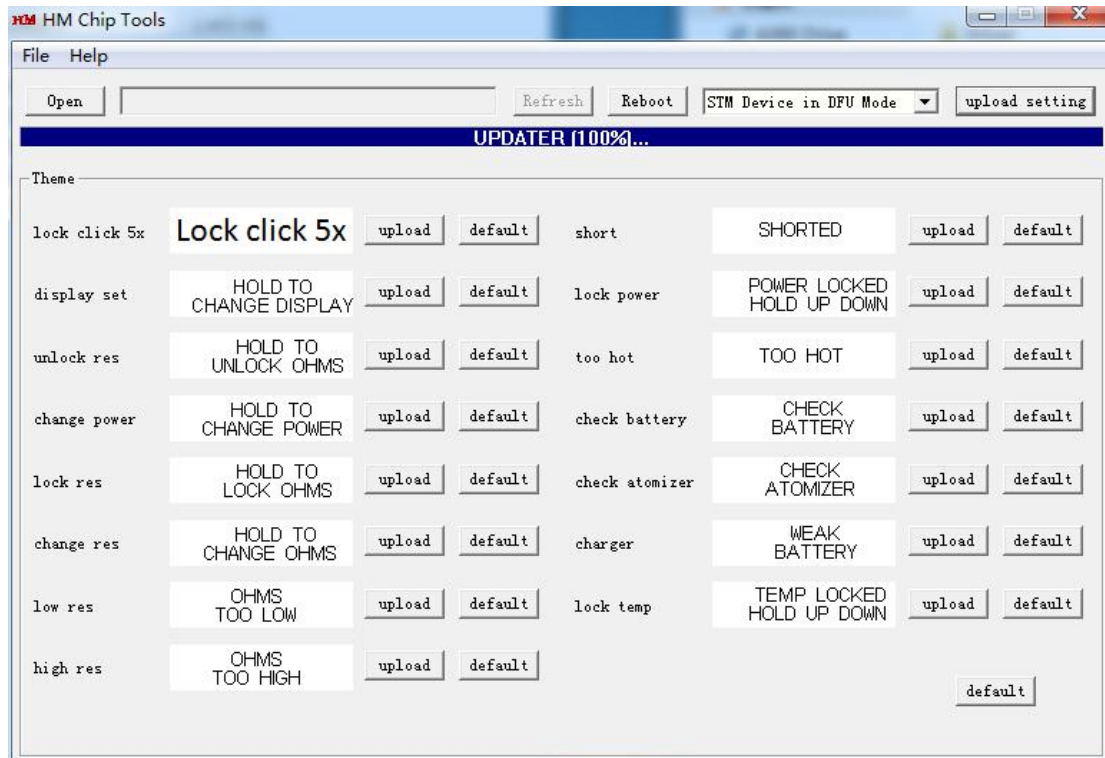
HM HM Chip Tools

File Help

Open

Refresh Reboot STM Device in DFU Mode upload setting

UPDATER [100%]...

Theme

lock click 5x | Lock click 5x | upload | default
display set | HOLD TO CHANGE DISPLAY | upload | default
unlock res | HOLD TO UNLOCK OHMS | upload | default
change power | HOLD TO CHANGE POWER | upload | default
lock res | HOLD TO LOCK OHMS | upload | default
change res | HOLD TO CHANGE OHMS | upload | default
low res | OHMS TOO LOW | upload | default
high res | OHMS TOO HIGH | upload | default

short | SHORTED | upload | default
lock power | POWER LOCKED HOLD UP DOWN | upload | default
too hot | TOO HOT | upload | default
check battery | CHECK BATTERY | upload | default
check atomizer | CHECK ATOMIZER | upload | default
charger | WEAK BATTERY | upload | default
lock temp | TEMP LOCKED HOLD UP DOWN | upload | default

default